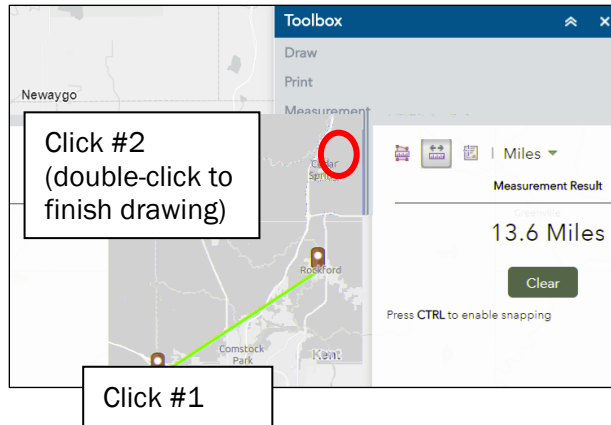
Toolbox

Draw

Print

Measurement

Newaygo

Click #2 (double-click to finish drawing)

Cedar Springs

Miles

Measurement Result

13.6 Miles

Clear

Press CTRL to enable snapping

Rockford

Comstock Park

Kent

Click #1